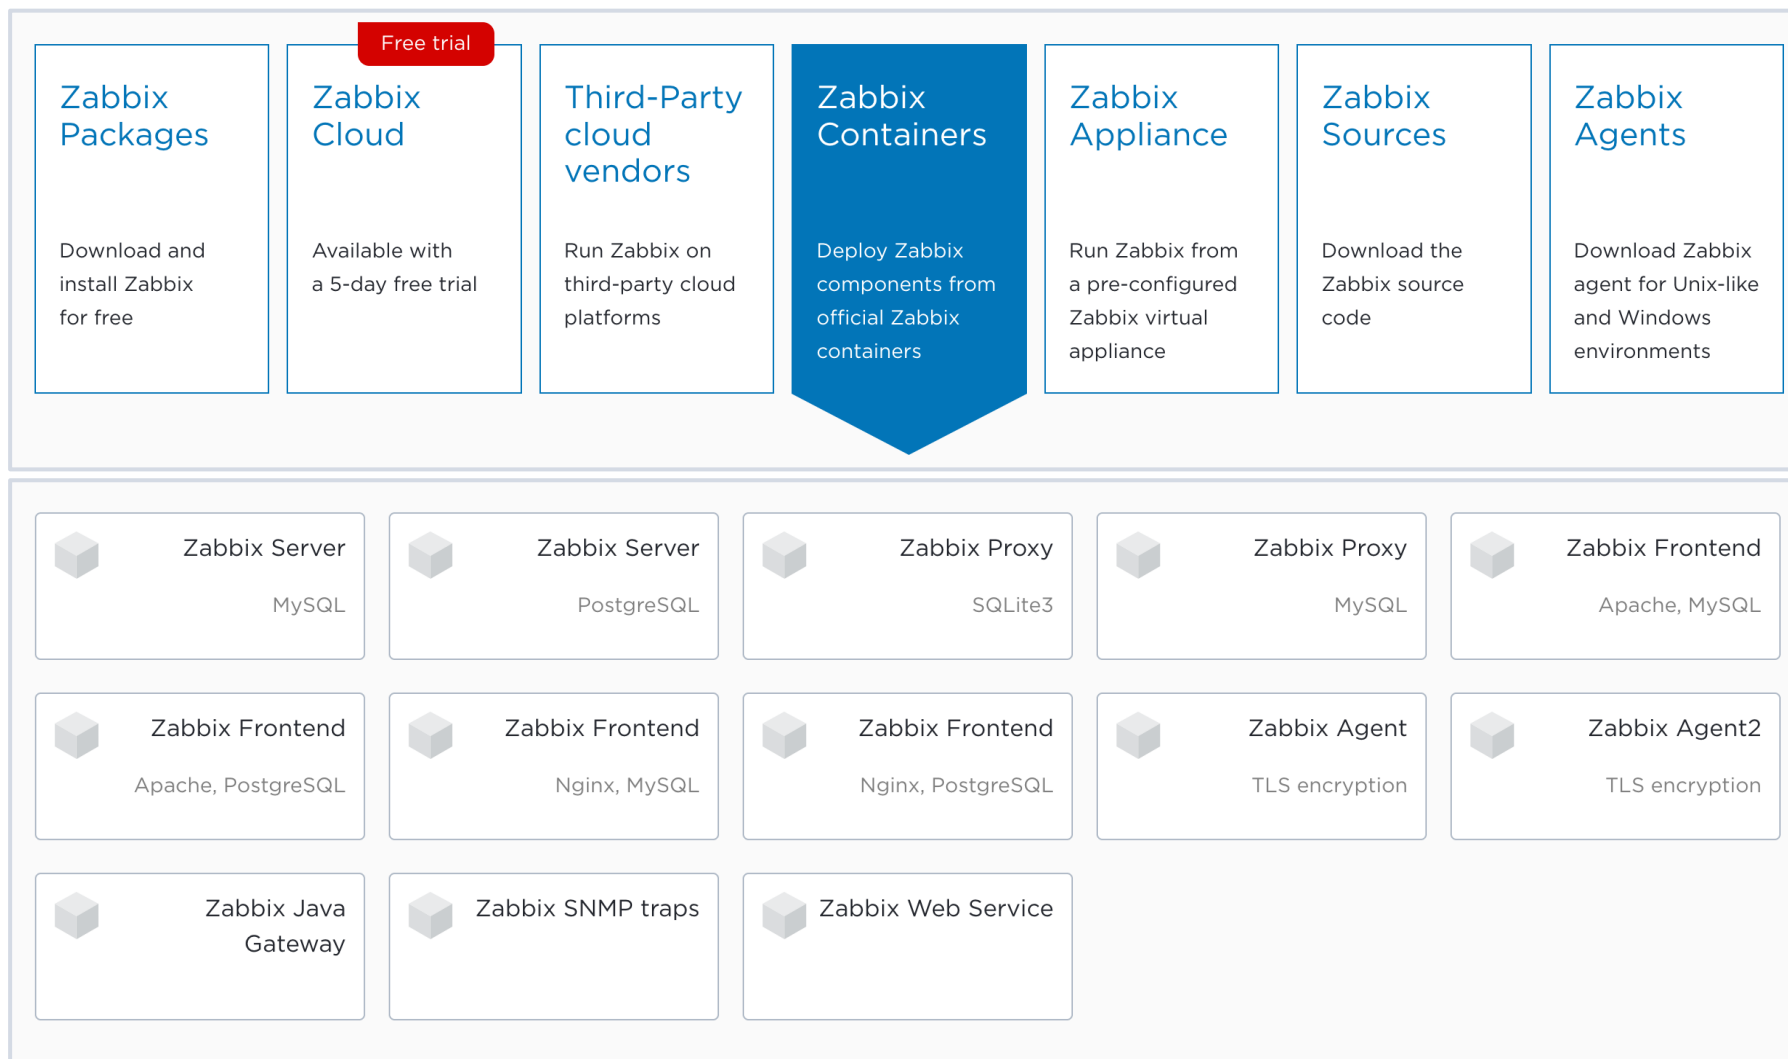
Zabbix Packages

Download and install Zabbix for free

Free trial

Zabbix Cloud

Available with a 5-day free trial

Third-Party cloud vendors

Run Zabbix on third-party cloud platforms

Zabbix Containers

Deploy Zabbix components from official Zabbix containers

Zabbix Appliance

Run Zabbix from a pre-configured Zabbix virtual appliance

Zabbix Sources

Download the Zabbix source code

Zabbix Agents

Download Zabbix agent for Unix-like and Windows environments

Zabbix Server
MySQL

Zabbix Server
PostgreSQL

Zabbix Proxy
SQLite3

Zabbix Proxy
MySQL

Zabbix Frontend
Apache, MySQL

Zabbix Frontend
Apache, PostgreSQL

Zabbix Frontend
Nginx, MySQL

Zabbix Frontend
Nginx, PostgreSQL

Zabbix Agent
TLS encryption

Zabbix Agent2
TLS encryption

Zabbix Java Gateway

Zabbix SNMP traps

Zabbix Web Service